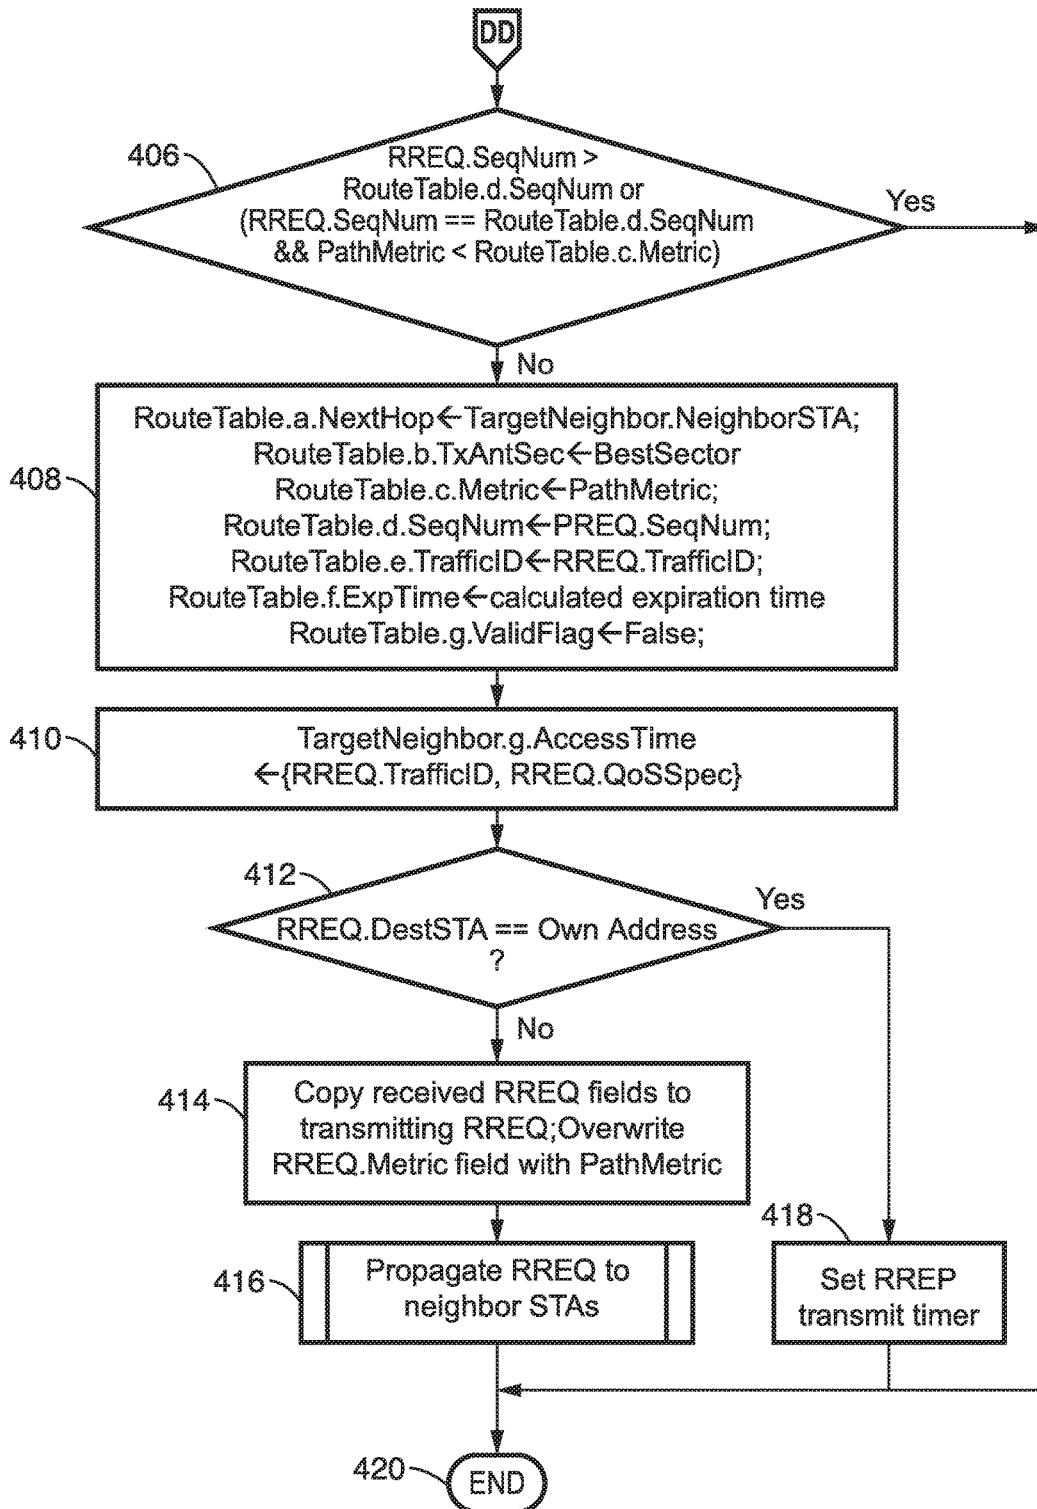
DD

406

RREQ.SeqNum > RouteTable.d.SeqNum or (RREQ.SeqNum == RouteTable.d.SeqNum && PathMetric < RouteTable.c.Metric)

Yes

No

408

RouteTable.a.NextHop$\leftarrow$TargetNeighbor.NeighborSTA;
RouteTable.b.TxAntSec$\leftarrow$BestSector
RouteTable.c.Metric$\leftarrow$PathMetric;
RouteTable.d.SeqNum$\leftarrow$PREQ.SeqNum;
RouteTable.e.TrafficID$\leftarrow$RREQ.TrafficID;
RouteTable.f.ExpTime$\leftarrow$calculated expiration time
RouteTable.g.ValidFlag$\leftarrow$False;

410

TargetNeighbor.g.AccessTime
$\leftarrow${RREQ.TrafficID, RREQ.QoSSpec}

412

RREQ.DestSTA == Own Address ?

Yes

No

414

Copy received RREQ fields to transmitting RREQ;Overwrite RREQ.Metric field with PathMetric

416

Propagate RREQ to neighbor STAs

418

Set RREP transmit timer

420

END